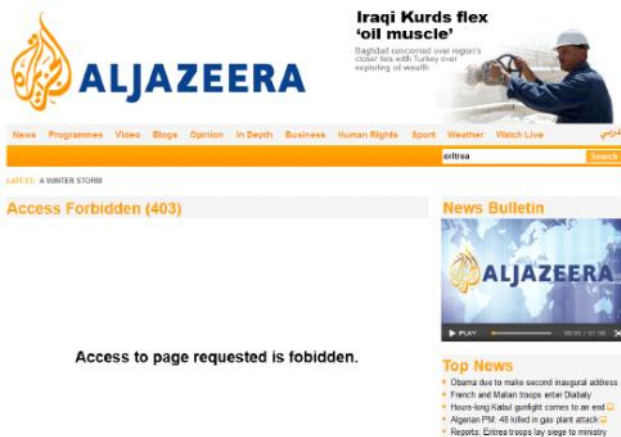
الجزيرة ALJAZEERA

Iraqi Kurds flex 'oil muscle'
Baghdad concerned over region's closer ties with Turkey over exploiting of wealth

News Programmes Video Blogs Opinion In Depth Business Human Rights Sport Weather Watch Live عربي

eritrea Search

LATEST: A WINTER STORM

Access Forbidden (403)

Access to page requested is fobidden.

News Bulletin

الجزيرة ALJAZEERA

PLAY 00:00 / 01:30

Top News
Obama due to make second inaugural address
French and Malian troops enter Diabaly
Hours-long Kabul gunfight comes to an end
Algerian PM: 48 killed in gas plant attack
Reports: Eritrea troops lay siege to ministry